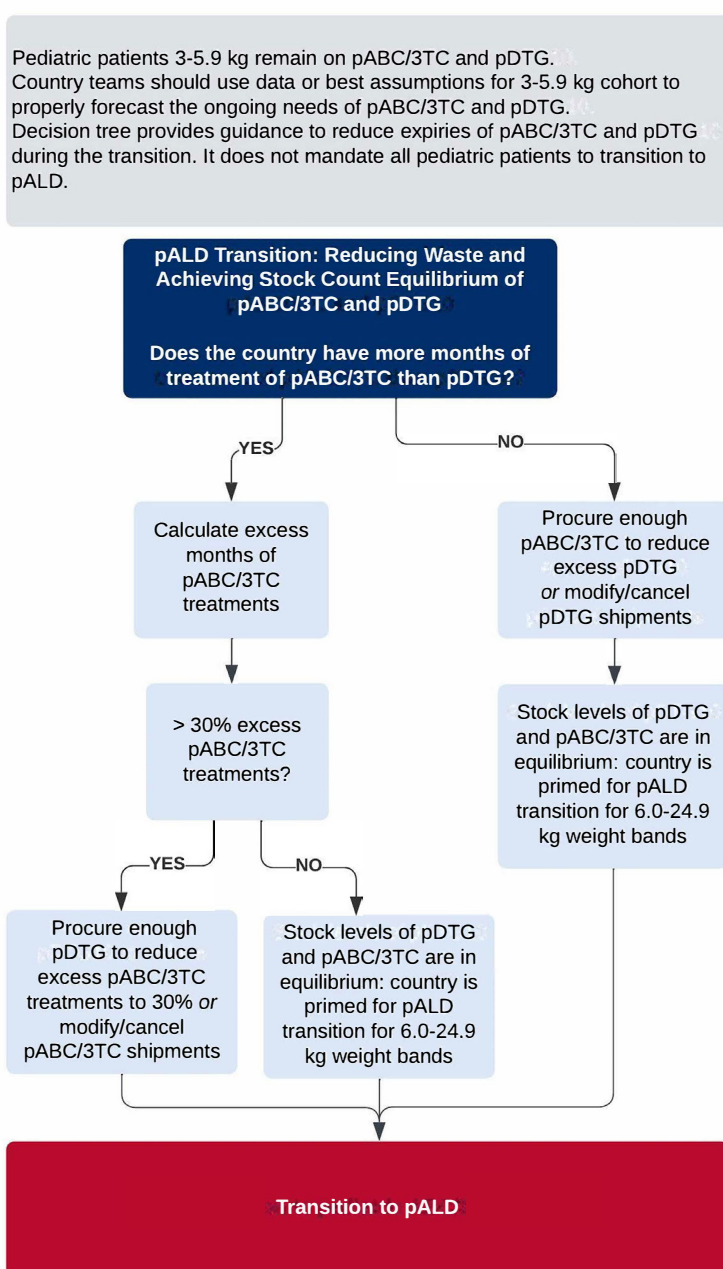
Pediatric patients 3-5.9 kg remain on pABC/3TC and pDTG.
Country teams should use data or best assumptions for 3-5.9 kg cohort to properly forecast the ongoing needs of pABC/3TC and pDTG.
Decision tree provides guidance to reduce expiries of pABC/3TC and pDTG during the transition. It does not mandate all pediatric patients to transition to pALD.

pALD Transition: Reducing Waste and Achieving Stock Count Equilibrium of pABC/3TC and pDTG

Does the country have more months of treatment of pABC/3TC than pDTG?

YES

NO

Calculate excess months of pABC/3TC treatments

Procure enough pABC/3TC to reduce excess pDTG *or* modify/cancel pDTG shipments

> 30% excess pABC/3TC treatments?

Stock levels of pDTG and pABC/3TC are in equilibrium: country is primed for pALD transition for 6.0-24.9 kg weight bands

YES

NO

Procure enough pDTG to reduce excess pABC/3TC treatments to 30% *or* modify/cancel pABC/3TC shipments

Stock levels of pDTG and pABC/3TC are in equilibrium: country is primed for pALD transition for 6.0-24.9 kg weight bands

Transition to pALD